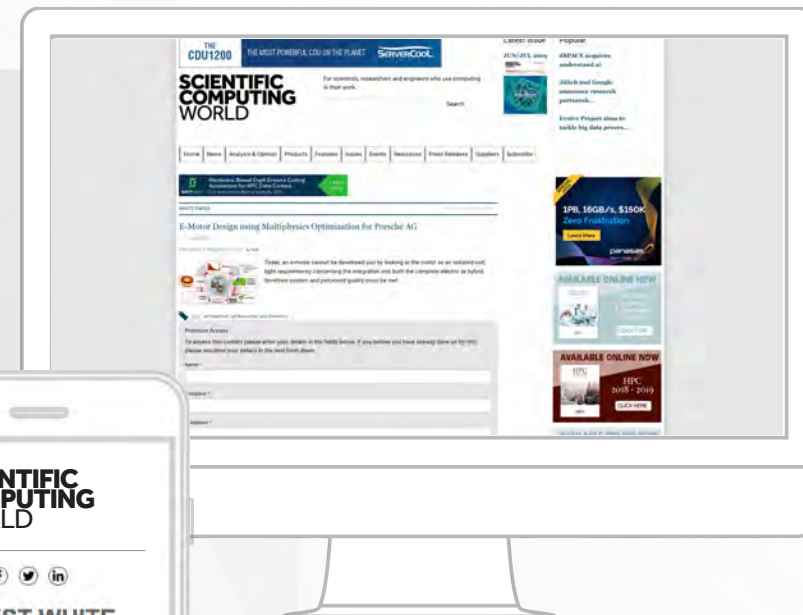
THE CDU1200 THE MOST POWERFUL CDU ON THE PLANET ServerCool

SCIENTIFIC COMPUTING WORLD

For scientists, researchers and engineers who use computing in their work.

Search

Latest Issue

JUN/JUL 2019

Popular

dSPACE acquires understand.ai

Jülich and Google announce research partnersh...

Evolve Project aims to tackle big data proces...

Home | News | Analysis & Opinion | Products | Features | Issues | Events | Resources | Press Releases | Suppliers | Subscribe

Hardware-Based Cloud Erasure Coding Acceleration for HPC Data Centers

WHITE PAPERS

E-Motor Design using Multiphysics Optimization for Porsche AG

Today, an e-motor cannot be developed just by looking at the motor as an isolated unit; tight requirements concerning the integration into both the complete electric or hybrid drivetrain system and perceived quality must be met

Premium Access

To access this content please enter your details in the fields below. If you believe you have already done so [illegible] please resubmit your details in the next form down.

1PB, 16GB/s, $150K Zero Frustration

Learn More

panasas

AVAILABLE ONLINE NOW

AVAILABLE ONLINE NOW

HPC 2018 - 2019

CLICK HERE

NTIFIC
PUTING
LD